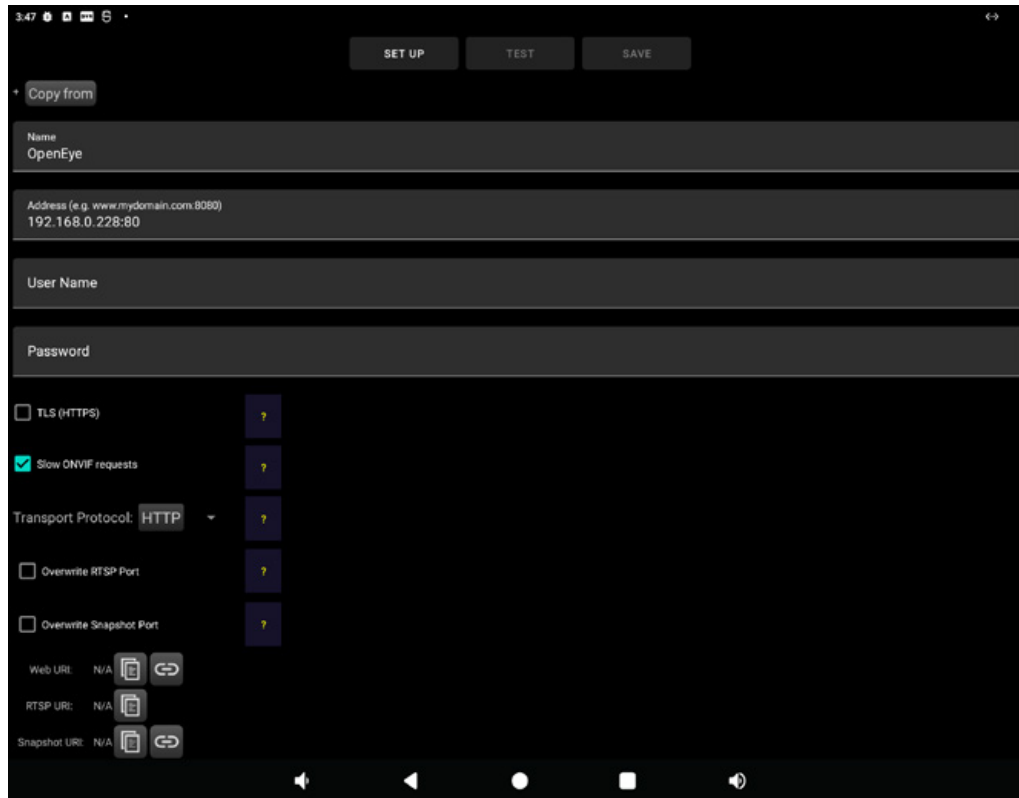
3:47

SET UP TEST SAVE

Copy from

Name
OpenEye

Address (e.g. www.mydomain.com:8080)
192.168.0.228:80

User Name

Password

TLS (HTTPS) ?

Slow ONVIF requests ?

Transport Protocol: HTTP ?

Overwrite RTSP Port ?

Overwrite Snapshot Port ?

Web URI: N/A

RTSP URI: N/A

Snapshot URI: N/A